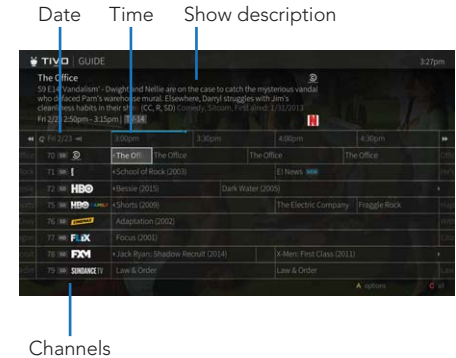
Date Time Show description

TIVO | GUIDE 3:27pm

The Office
S9 E14 'Vandalism' - Dwight and Nellie are on the case to catch the mysterious vandal who defaced Pam's warehouse mural. Elsewhere, Darryl struggles with Jim's cleanliness habits in their s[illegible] (CC, R, SD) Comedy, Sitcom, First aired: 1/31/2013
Fri 2/2, 2:50pm - 3:15pm | 1 - 14

Fri 2/23 3:00pm 3:30pm 4:00pm 4:30pm

| | | | | | |
|---|---|---|---|---|---|
| 70 | | The Off | The Office | The Office | The Office |
| 71 | | •School of Rock (2003) | | E! News NEW | |
| 72 | HBO | •Bessie (2015) | Dark Water (2005) | | |
| 75 | HBO | •Shorts (2009) | | The Electric Company | Fraggle Rock |
| 76 | | Adaptation (2002) | | | |
| 77 | FLIX | Focus (2001) | | | |
| 78 | FXM | •Jack Ryan: Shadow Recruit (2014) | | X-Men: First Class (2011) | |
| 79 | SUNDANCE TV | Law & Order | | Law & Order | |

A options C all

Channels